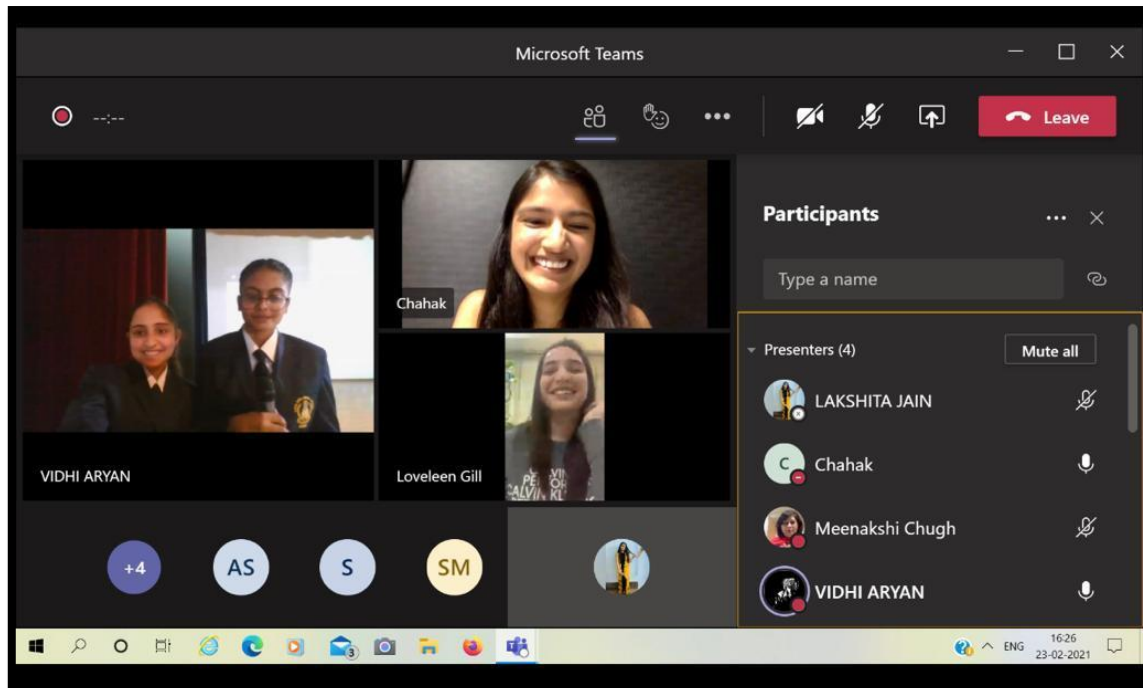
Microsoft Teams

--:--

Leave

Chahak

VIDHI ARYAN

Loveleen Gill

+4 AS S SM

Participants

Type a name

Presenters (4)

Mute all

LAKSHITA JAIN

C Chahak

Meenakshi Chugh

VIDHI ARYAN

ENG 16:26 23-02-2021